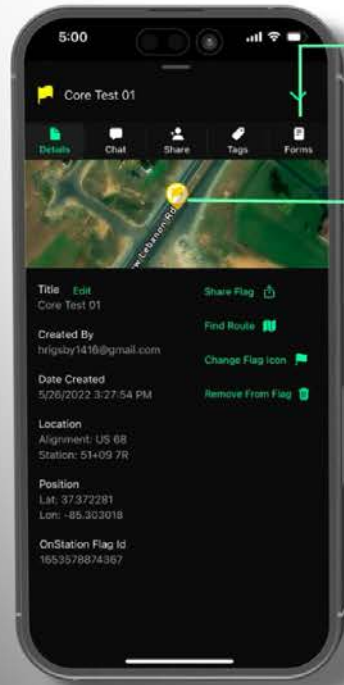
5:00

Core Test 01

Details Chat Share Tags Forms

New Lebanon Rd

Title Edit
Core Test 01

Created By
hrigsby1416@gmail.com

Date Created
5/26/2022 3:27:54 PM

Location
Alignment: US 68
Station: 51+09 7R

Position
Lat: 37.372281
Lon: -85.303018

OnStation Flag Id
1653578874367

Share Flag

Find Route

Change Flag Icon

Remove From Flag